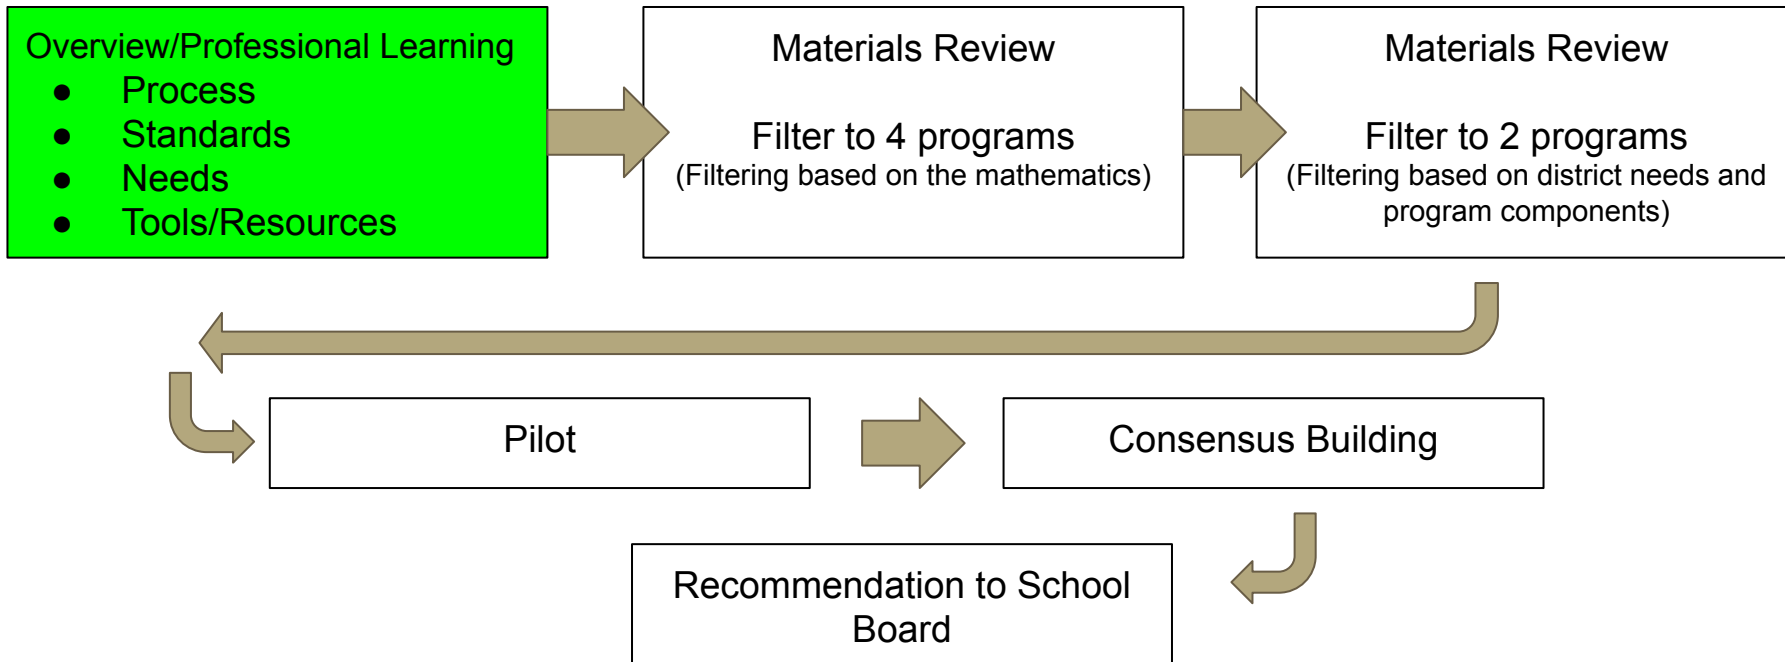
Overview/Professional Learning
- Process
- Standards
- Needs
- Tools/Resources

Materials Review

Filter to 4 programs
(Filtering based on the mathematics)

Materials Review

Filter to 2 programs
(Filtering based on district needs and program components)

Pilot

Consensus Building

Recommendation to School Board